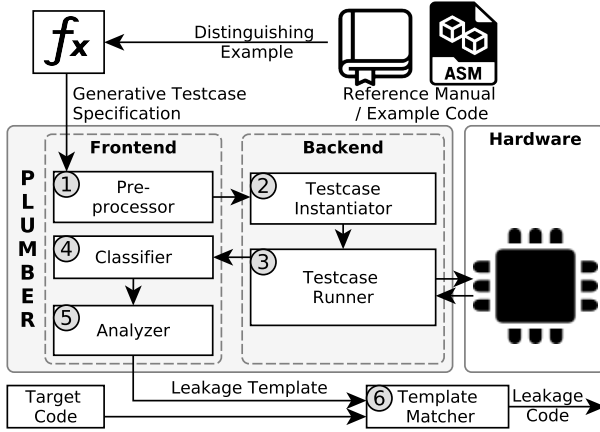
$f_x$

Distinguishing Example

ASM

Reference Manual / Example Code

Generative Testcase Specification

PLUMBER

Frontend

Backend

Hardware

1 Preprocessor

2 Testcase Instantiator

4 Classifier

3 Testcase Runner

5 Analyzer

Leakage Template

Target Code

6 Template Matcher

Leakage Code